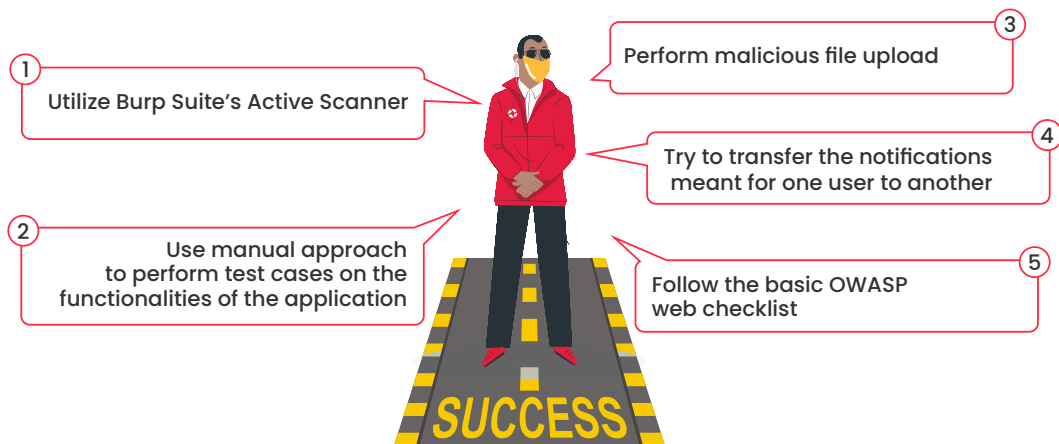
1
Utilize Burp Suite's Active Scanner

2
Use manual approach to perform test cases on the functionalities of the application

3
Perform malicious file upload

4
Try to transfer the notifications meant for one user to another

5
Follow the basic OWASP web checklist

SUCCESS